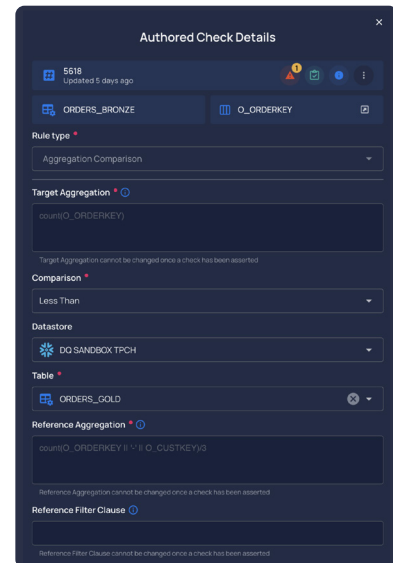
×

Authored Check Details

5618
Updated 5 days ago

1

ORDERS_BRONZE

O_ORDERKEY

Rule type *

Aggregation Comparison

Target Aggregation *

count(O_ORDERKEY)

Target Aggregation cannot be changed once a check has been asserted

Comparison *

Less Than

Datastore

DQ SANDBOX TPCH

Table *

ORDERS_GOLD

Reference Aggregation *

count(O_ORDERKEY || '-' || O_CUSTKEY)/3

Reference Aggregation cannot be changed once a check has been asserted

Reference Filter Clause

Reference Filter Clause cannot be changed once a check has been asserted